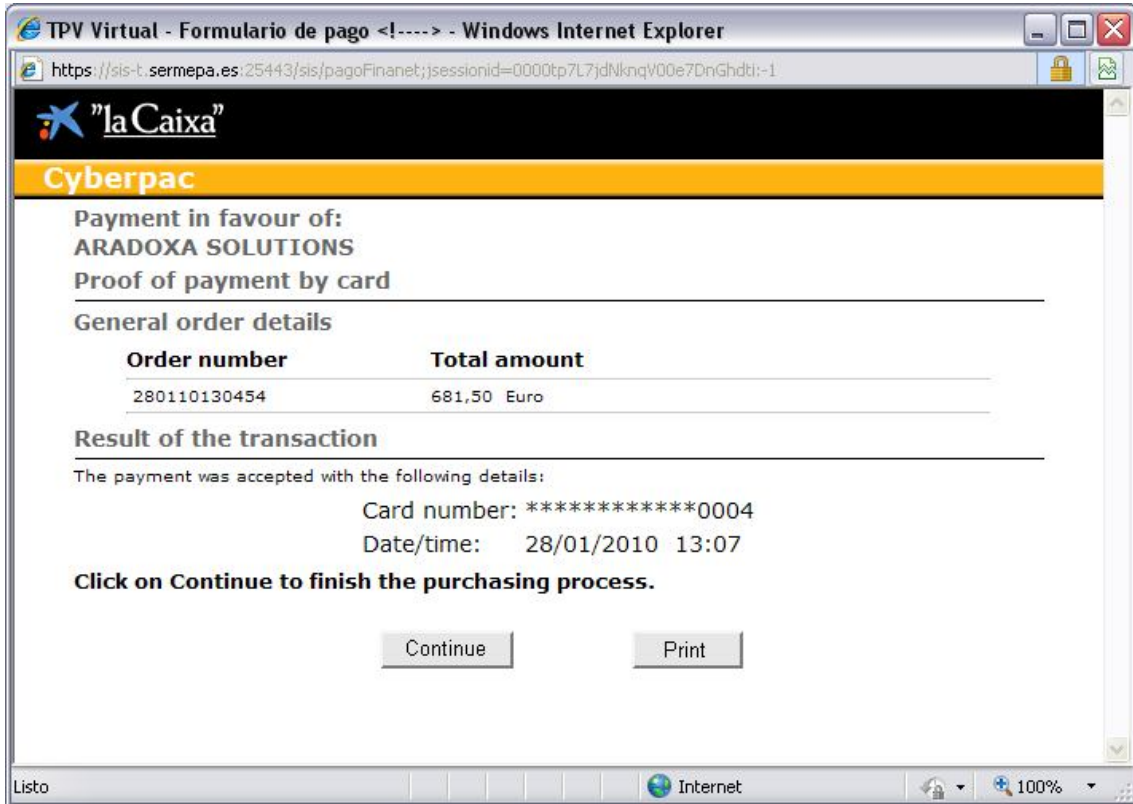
TPV Virtual - Formulario de pago <!----> - Windows Internet Explorer

https://sis-t.sermepa.es:25443/sis/pagoFinanet;jsessionid=0000tp7L7jdNknqV00e7DnGhdti:-1

"la Caixa"

Cyberpac

Payment in favour of:
ARADOXA SOLUTIONS

Proof of payment by card

General order details

| Order number | Total amount |
|---|---|
| 280110130454 | 681,50 Euro |

Result of the transaction

The payment was accepted with the following details:

Card number: ************0004
Date/time: 28/01/2010 13:07

Click on Continue to finish the purchasing process.

Continue Print

Listo Internet 100%